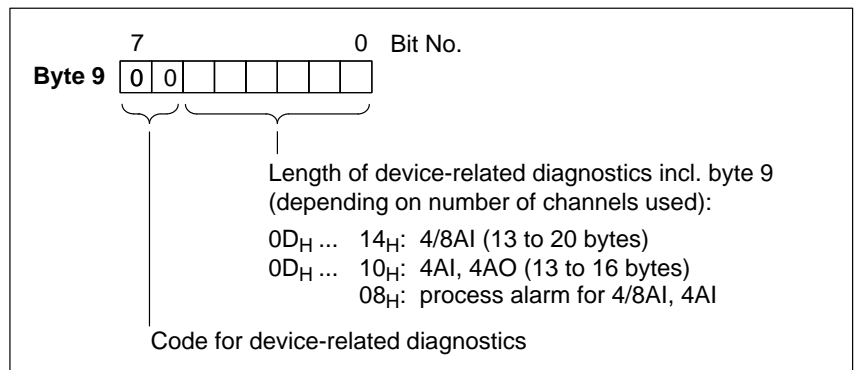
7 0 Bit No.

Byte 9 0 0

Length of device-related diagnostics incl. byte 9 (depending on number of channels used):

$0D_H$ ... $14_H$: 4/8AI (13 to 20 bytes)
$0D_H$ ... $10_H$: 4AI, 4AO (13 to 16 bytes)
$08_H$: process alarm for 4/8AI, 4AI

Code for device-related diagnostics